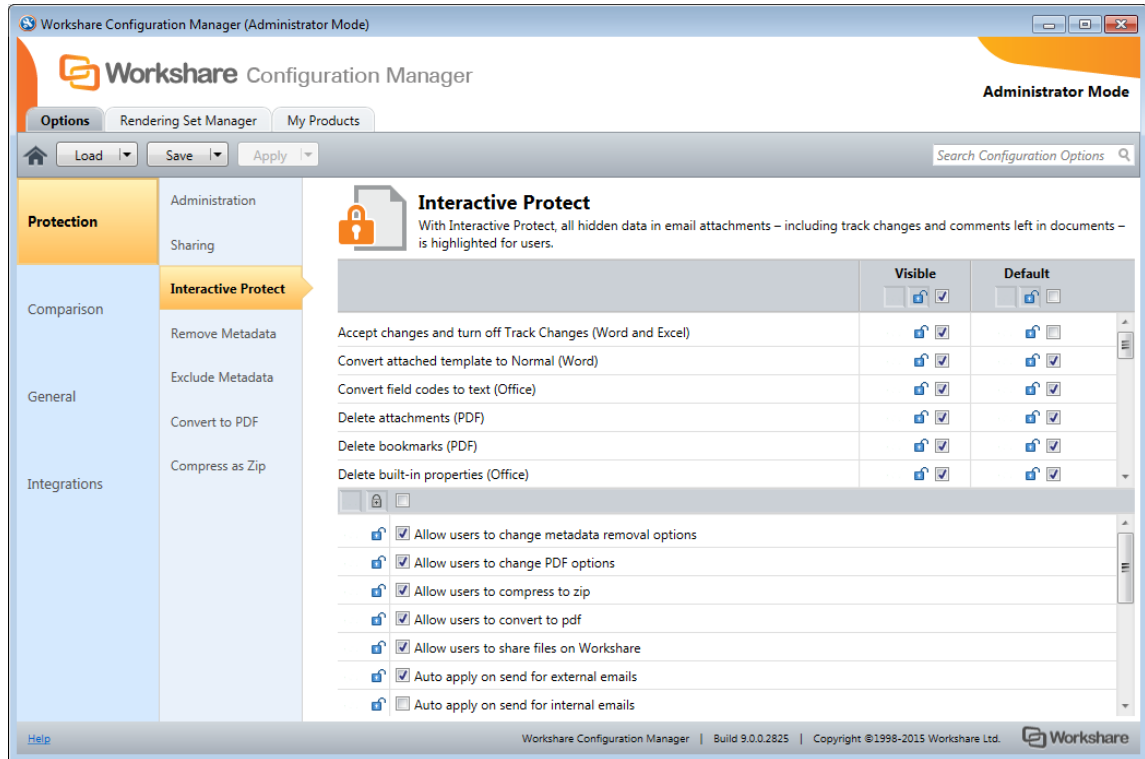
Workshare Configuration Manager (Administrator Mode)

Workshare Configuration Manager

Administrator Mode

Options | Rendering Set Manager | My Products

Load | Save | Apply

Search Configuration Options

Protection

Comparison

General

Integrations

Administration

Sharing

Interactive Protect

Remove Metadata

Exclude Metadata

Convert to PDF

Compress as Zip

Interactive Protect

With Interactive Protect, all hidden data in email attachments – including track changes and comments left in documents – is highlighted for users.

| | Visible | Default |
|---|---|---|
| Accept changes and turn off Track Changes (Word and Excel) | | |
| Convert attached template to Normal (Word) | | |
| Convert field codes to text (Office) | | |
| Delete attachments (PDF) | | |
| Delete bookmarks (PDF) | | |
| Delete built-in properties (Office) | | |

Allow users to change metadata removal options

Allow users to change PDF options

Allow users to compress to zip

Allow users to convert to pdf

Allow users to share files on Workshare

Auto apply on send for external emails

Auto apply on send for internal emails

Help

Workshare Configuration Manager | Build 9.0.0.2825 | Copyright ©1998-2015 Workshare Ltd.

Workshare